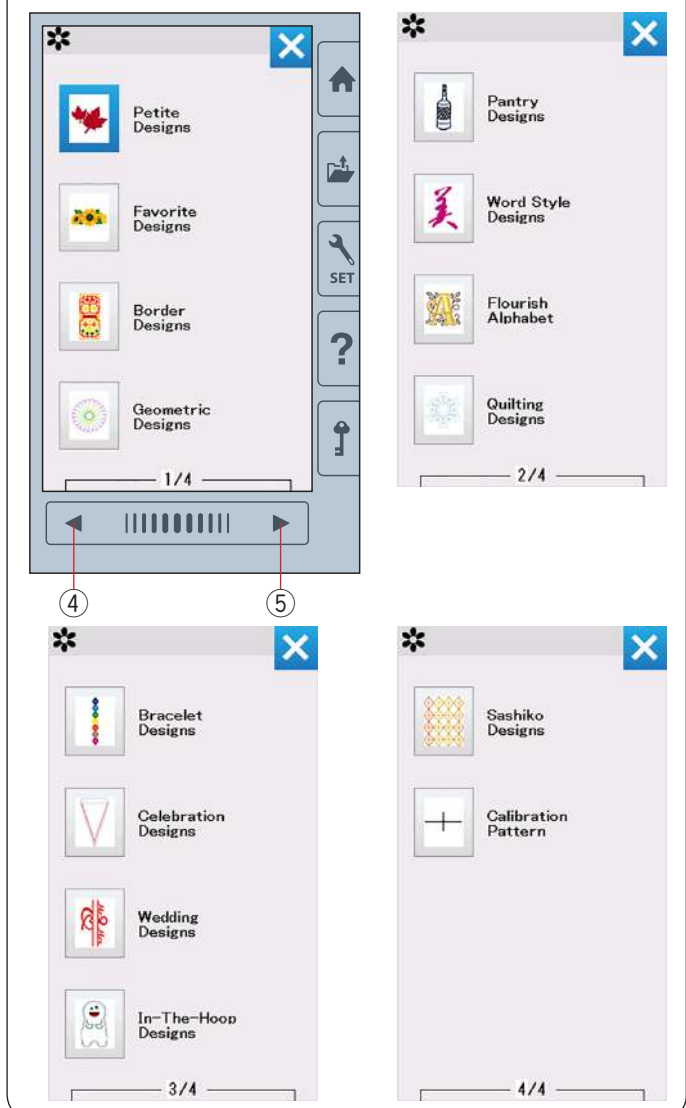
Petite Designs

Favorite Designs

Border Designs

Geometric Designs

1/4

SET

?

④ ⑤

Pantry Designs

Word Style Designs

Flourish Alphabet

Quilting Designs

2/4

Bracelet Designs

Celebration Designs

Wedding Designs

In-The-Hoop Designs

3/4

Sashiko Designs

Calibration Pattern

4/4